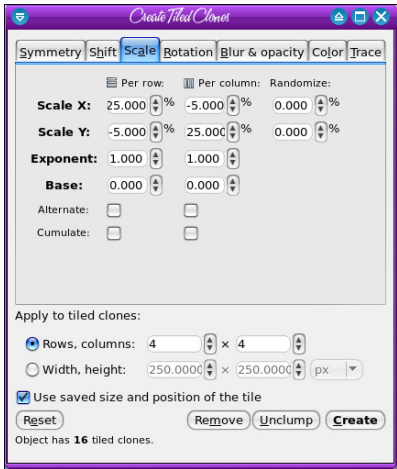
Create Tiled Clones

Symmetry | Shift | Scale | Rotation | Blur & opacity | Color | Trace

Per row: | Per column: | Randomize:

| | Per row: | Per column: | Randomize: |
|---|---|---|---|
| Scale X: | 25.000 % | -5.000 % | 0.000 % |
| Scale Y: | -5.000 % | 25.000 % | 0.000 % |
| Exponent: | 1.000 | 1.000 | |
| Base: | 0.000 | 0.000 | |
| Alternate: | | | |
| Cumulate: | | | |

Apply to tiled clones:

Rows, columns: 4 × 4

Width, height: 250.0000 × 250.0000 px

Use saved size and position of the tile

Reset | Remove | Unclump | Create

Object has **16** tiled clones.